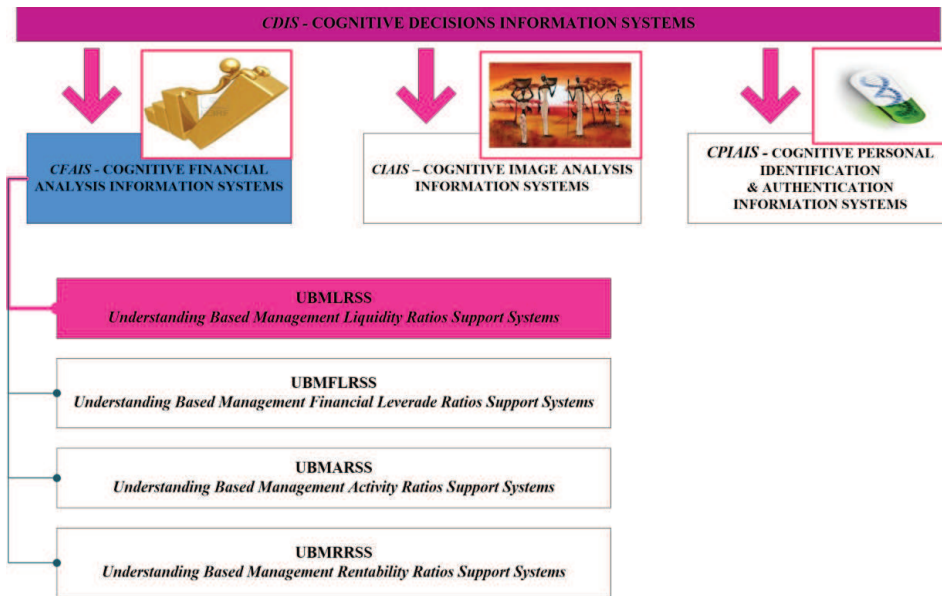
CDIS - COGNITIVE DECISIONS INFORMATION SYSTEMS

CFAIS - COGNITIVE FINANCIAL ANALYSIS INFORMATION SYSTEMS

CIAIS – COGNITIVE IMAGE ANALYSIS INFORMATION SYSTEMS

CPIAIS - COGNITIVE PERSONAL IDENTIFICATION & AUTHENTICATION INFORMATION SYSTEMS

UBMLRSS
Understanding Based Management Liquidity Ratios Support Systems

UBMFLRSS
Understanding Based Management Financial Leverade Ratios Support Systems

UBMARSS
Understanding Based Management Activity Ratios Support Systems

UBMRRSS
Understanding Based Management Rentability Ratios Support Systems